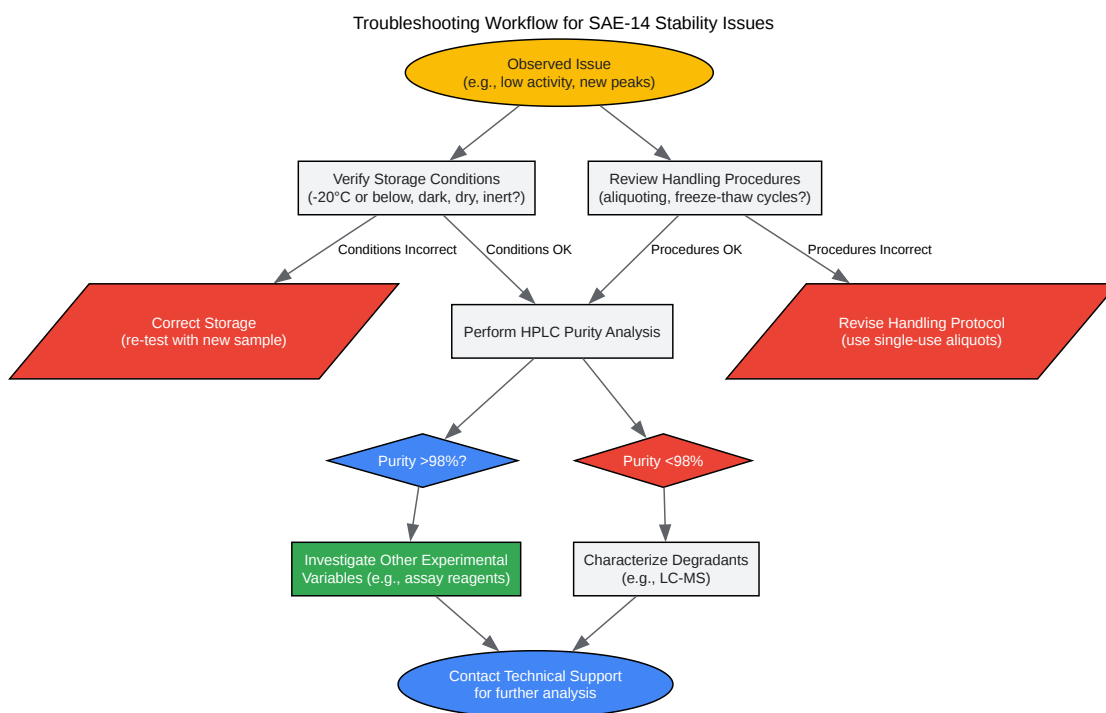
Troubleshooting Workflow for SAE-14 Stability Issues

Observed Issue
(e.g., low activity, new peaks)

Verify Storage Conditions
(-20°C or below, dark, dry, inert?)

Review Handling Procedures
(aliquoting, freeze-thaw cycles?)

Conditions Incorrect

Conditions OK

Procedures OK

Procedures Incorrect

Correct Storage
(re-test with new sample)

Perform HPLC Purity Analysis

Revise Handling Protocol
(use single-use aliquots)

Purity >98%?

Purity <98%

Investigate Other Experimental Variables (e.g., assay reagents)

Characterize Degradants
(e.g., LC-MS)

Contact Technical Support
for further analysis